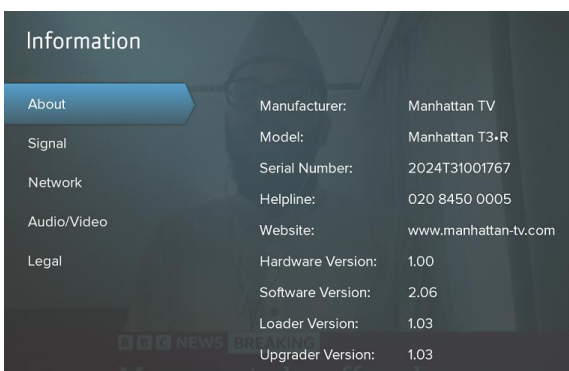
Information

About
Signal
Network
Audio/Video
Legal

| | |
|---|---|
| Manufacturer: | Manhattan TV |
| Model: | Manhattan T3•R |
| Serial Number: | 2024T31001767 |
| Helpline: | 020 8450 0005 |
| Website: | www.manhattan-tv.com |
| Hardware Version: | 1.00 |
| Software Version: | 2.06 |
| Loader Version: | 1.03 |
| Upgrader Version: | 1.03 |

BBC NEWS BREAKING